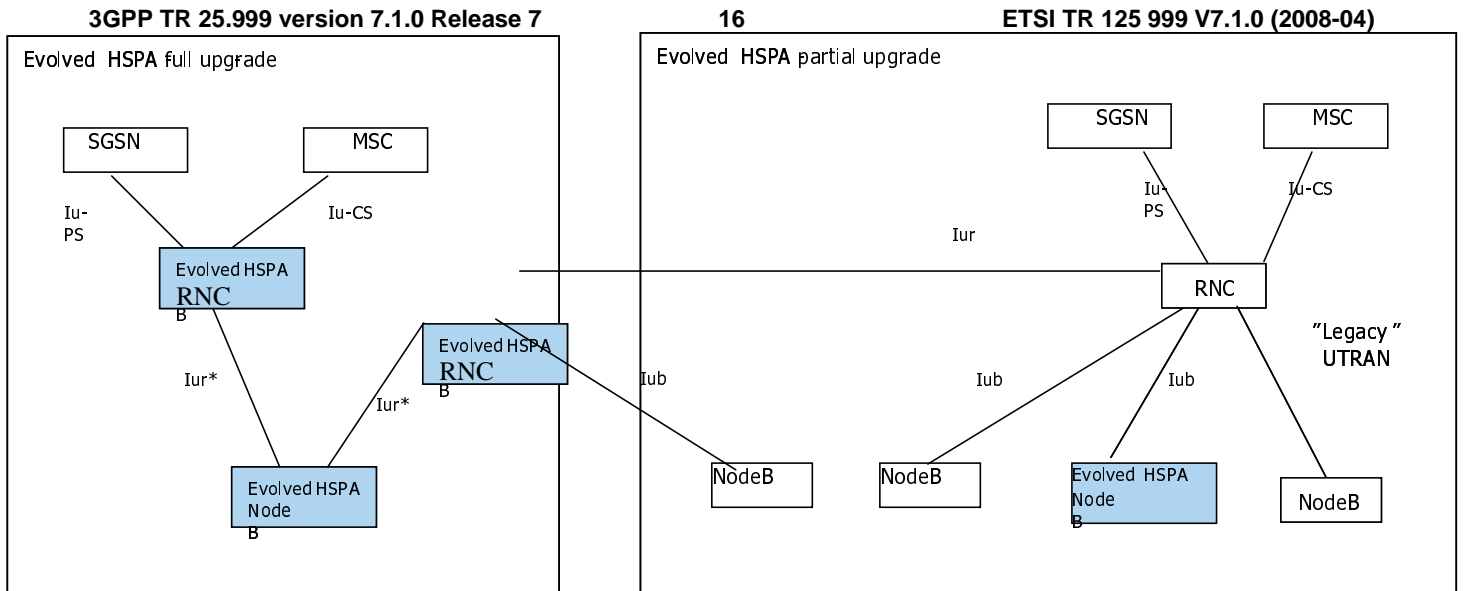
3GPP TR 25.999 version 7.1.0 Release 7	16	ETSI TR 125 999 V7.1.0 (2008-04)

Evolved HSPA full upgrade

SGSN

MSC

Iu-PS

Iu-CS

Evolved HSPA RNC B

Iur*

Iur*

Evolved HSPA RNC B

Evolved HSPA Node B

Evolved HSPA partial upgrade

SGSN

MSC

Iu-PS

Iu-CS

Iur

RNC

"Legacy" UTRAN

Iub

Iub

Iub

NodeB

NodeB

Evolved HSPA Node B

NodeB